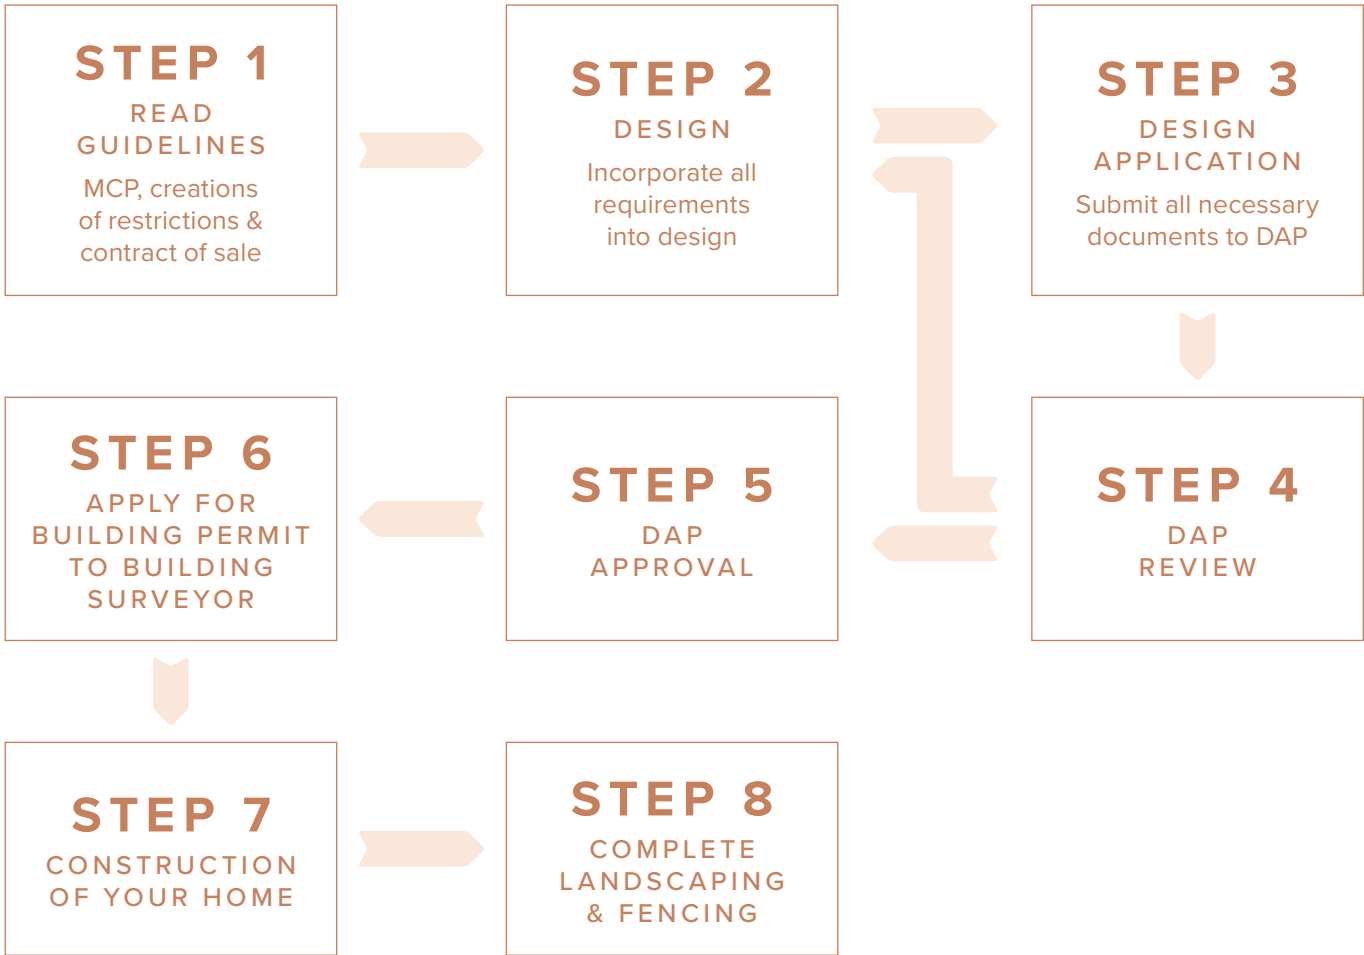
STEP 1
READ GUIDELINES
MCP, creations of restrictions & contract of sale

STEP 2
DESIGN
Incorporate all requirements into design

STEP 3
DESIGN APPLICATION
Submit all necessary documents to DAP

STEP 4
DAP REVIEW

STEP 5
DAP APPROVAL

STEP 6
APPLY FOR BUILDING PERMIT TO BUILDING SURVEYOR

STEP 7
CONSTRUCTION OF YOUR HOME

STEP 8
COMPLETE LANDSCAPING & FENCING